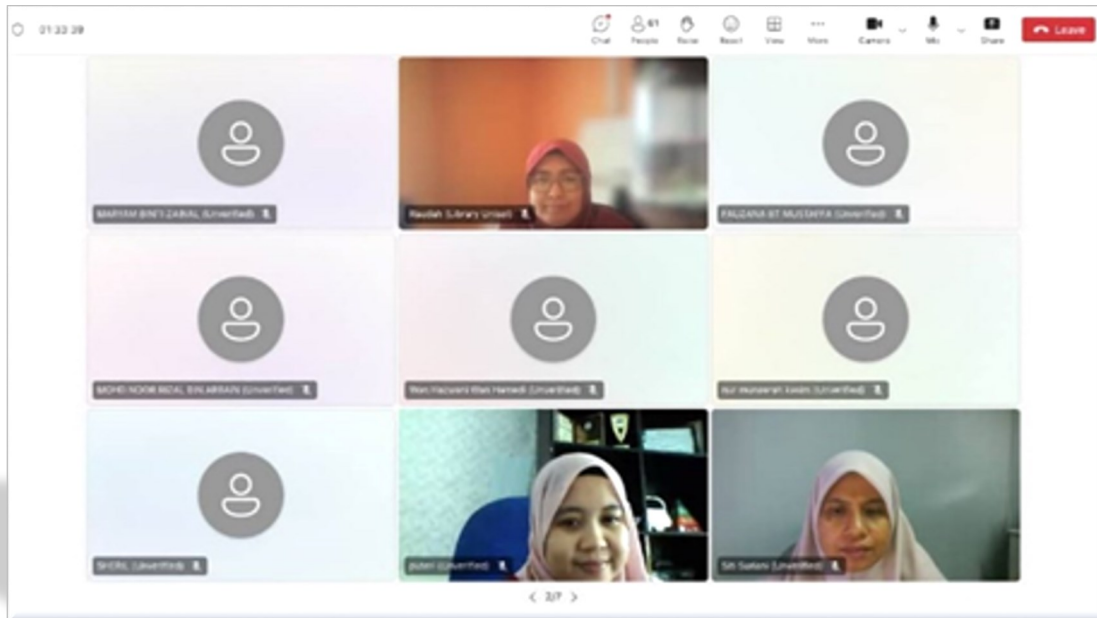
01:33:39

Chat
61 People
Raise
React
View
More
Camera
Mic
Share
Leave

MARIAM BINTI ZABAL (Unverified)
Raudah (Library Unisel)
FAUZANA BT MUSTAFFA (Unverified)

MOHD NOOR RIDAL BIN ARRAIN (Unverified)
Wan Hazuani Wan Hamedi (Unverified)
Nur Munawirah Kasim (Unverified)

SHERIL (Unverified)
puteri (Unverified)
Siti Suriani (Unverified)

< 3/7 >